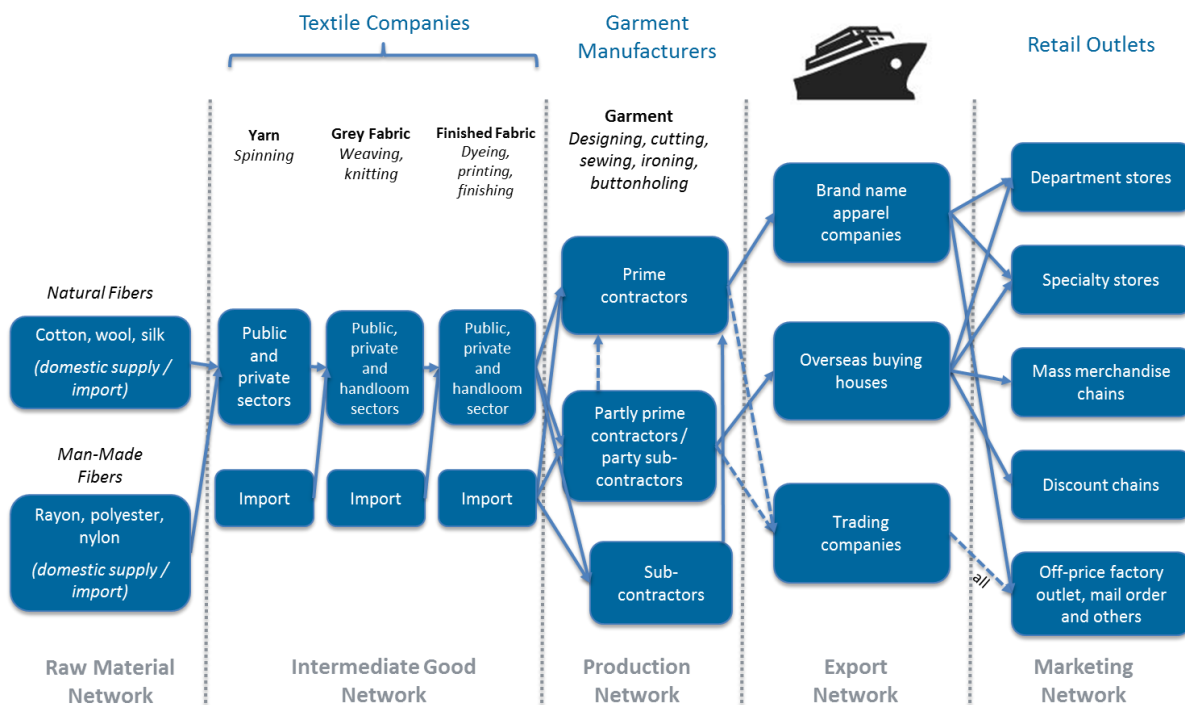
Textile Companies

Garment Manufacturers

Retail Outlets

Yarn
Spinning

Grey Fabric
Weaving, knitting

Finished Fabric
Dyeing, printing, finishing

Garment
Designing, cutting, sewing, ironing, buttonholing

Natural Fibers

Cotton, wool, silk
(domestic supply / import)

Man-Made Fibers

Rayon, polyester, nylon
(domestic supply / import)

Public and private sectors

Import

Public, private and handloom sectors

Import

Public, private and handloom sector

Import

Prime contractors

Partly prime contractors / party sub-contractors

Sub-contractors

Brand name apparel companies

Overseas buying houses

Trading companies

all

Department stores

Specialty stores

Mass merchandise chains

Discount chains

Off-price factory outlet, mail order and others

Raw Material Network

Intermediate Good Network

Production Network

Export Network

Marketing Network